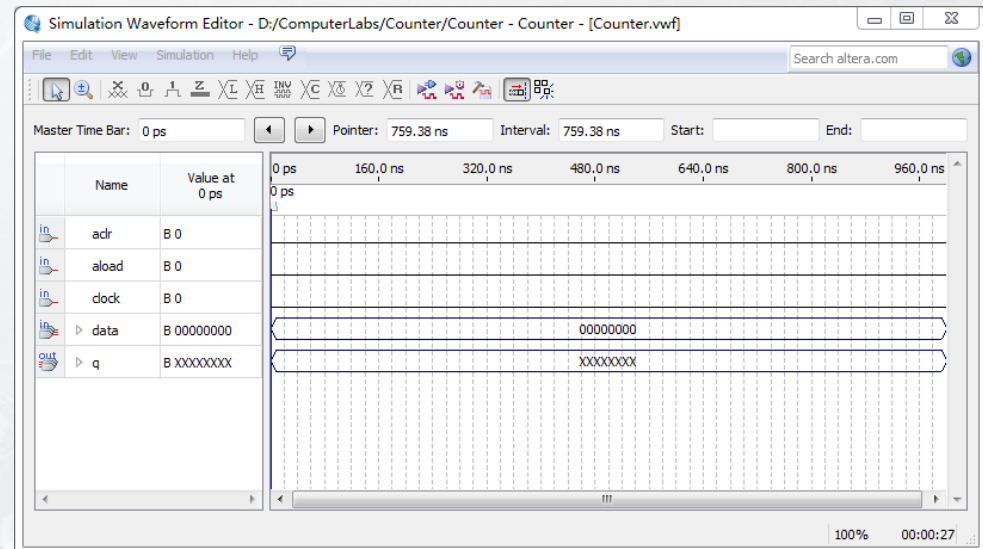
Simulation Waveform Editor - D:/ComputerLabs/Counter/Counter - Counter - [Counter.vwf]

File Edit View Simulation Help

Search altera.com

Master Time Bar: 0 ps

Pointer: 759.38 ns

Interval: 759.38 ns

Start:

End:

| | Name | Value at 0 ps |
|---|---|---|
| in | aclr | B 0 |
| in | aload | B 0 |
| in | clock | B 0 |
| in | data | B 00000000 |
| out | q | B XXXXXXXX |

0 ps 160.0 ns 320.0 ns 480.0 ns 640.0 ns 800.0 ns 960.0 ns

0 ps

00000000

XXXXXXXX

100% 00:00:27